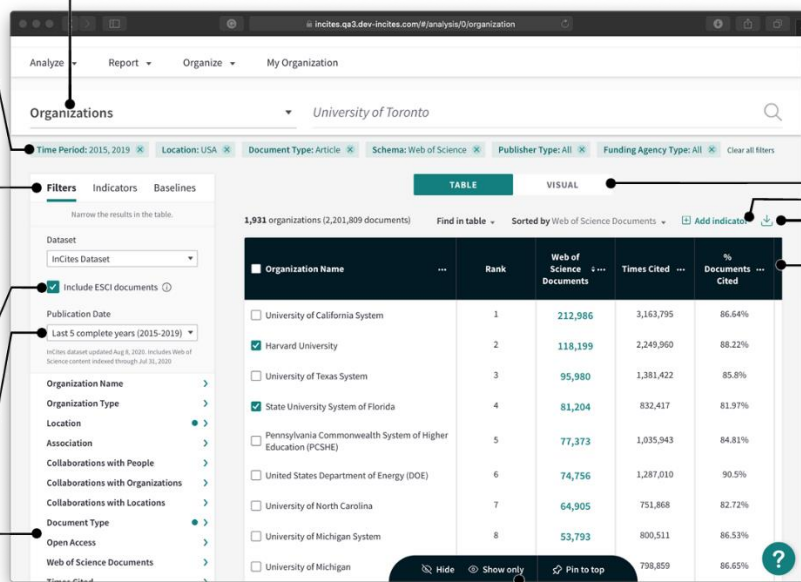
incites.qa3.dev-incites.com/#/analysis/0/organization

Analyze Report Organize My Organization

Organizations University of Toronto

Time Period: 2015, 2019 Location: USA Document Type: Article Schema: Web of Science Publisher Type: All Funding Agency Type: All Clear all filters

Filters Indicators Baselines

Narrow the results in the table.

Dataset

InCites Dataset

Include ESCI documents

Publication Date

Last 5 complete years (2015-2019)

InCites dataset updated Aug 8, 2020. Includes Web of Science content indexed through Jul 31, 2020

Organization Name
Organization Type
Location
Association
Collaborations with People
Collaborations with Organizations
Collaborations with Locations
Document Type
Open Access
Web of Science Documents
Times Cited

TABLE VISUAL

1,931 organizations (2,201,809 documents) Find in table Sorted by Web of Science Documents Add indicator

| Organization Name | Rank | Web of Science Documents | Times Cited | % Documents Cited |
|---|---|---|---|---|
| University of California System | 1 | 212,986 | 3,163,795 | 86.64% |
| Harvard University | 2 | 118,199 | 2,249,960 | 88.22% |
| University of Texas System | 3 | 95,980 | 1,381,422 | 85.8% |
| State University System of Florida | 4 | 81,204 | 832,417 | 81.97% |
| Pennsylvania Commonwealth System of Higher Education (PCSHE) | 5 | 77,373 | 1,035,943 | 84.81% |
| United States Department of Energy (DOE) | 6 | 74,756 | 1,287,010 | 90.5% |
| University of North Carolina | 7 | 64,905 | 751,868 | 82.72% |
| University of Michigan System | 8 | 53,793 | 800,511 | 86.53% |
| University of Michigan | | | 798,859 | 86.65% |

Hide Show only Pin to top

?